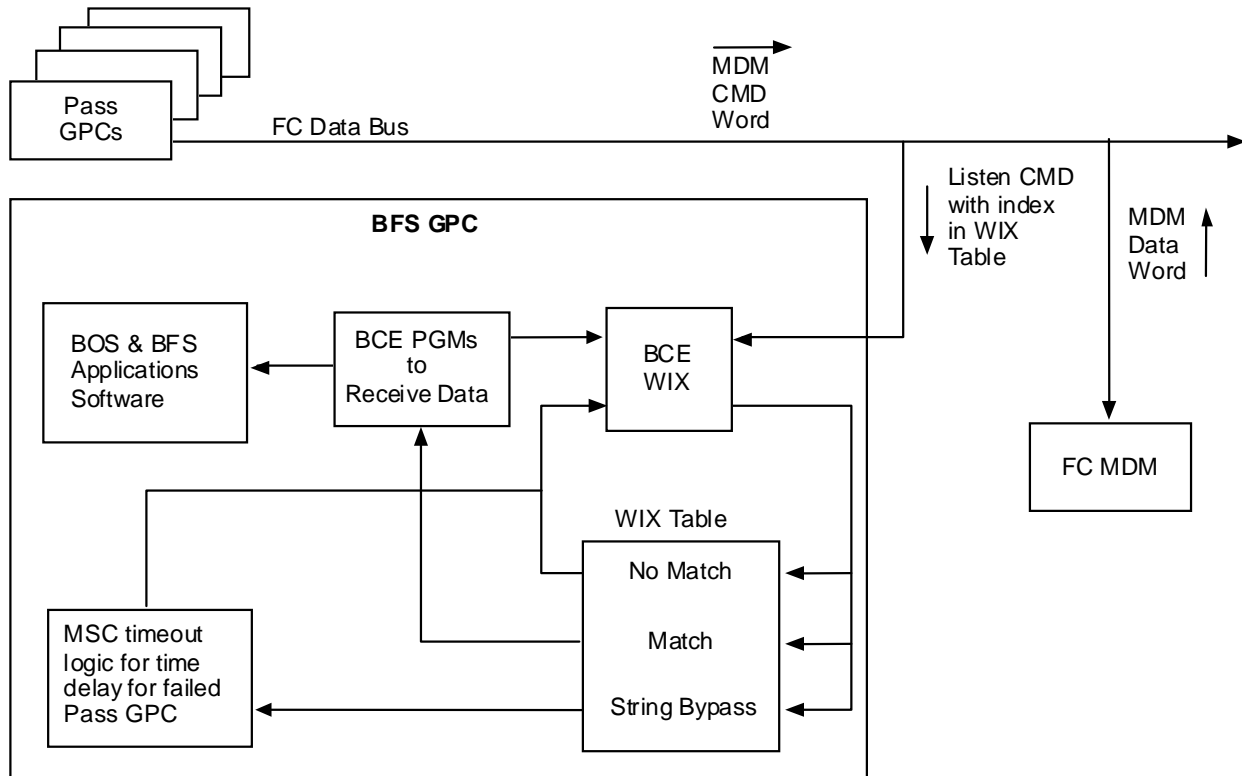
Pass GPCs

FC Data Bus

MDM CMD Word

Listen CMD with index in WIX Table

MDM Data Word

BFS GPC

BOS & BFS Applications Software

BCE PGMs to Receive Data

BCE WIX

FC MDM

WIX Table

No Match

Match

String Bypass

MSC timeout logic for time delay for failed Pass GPC